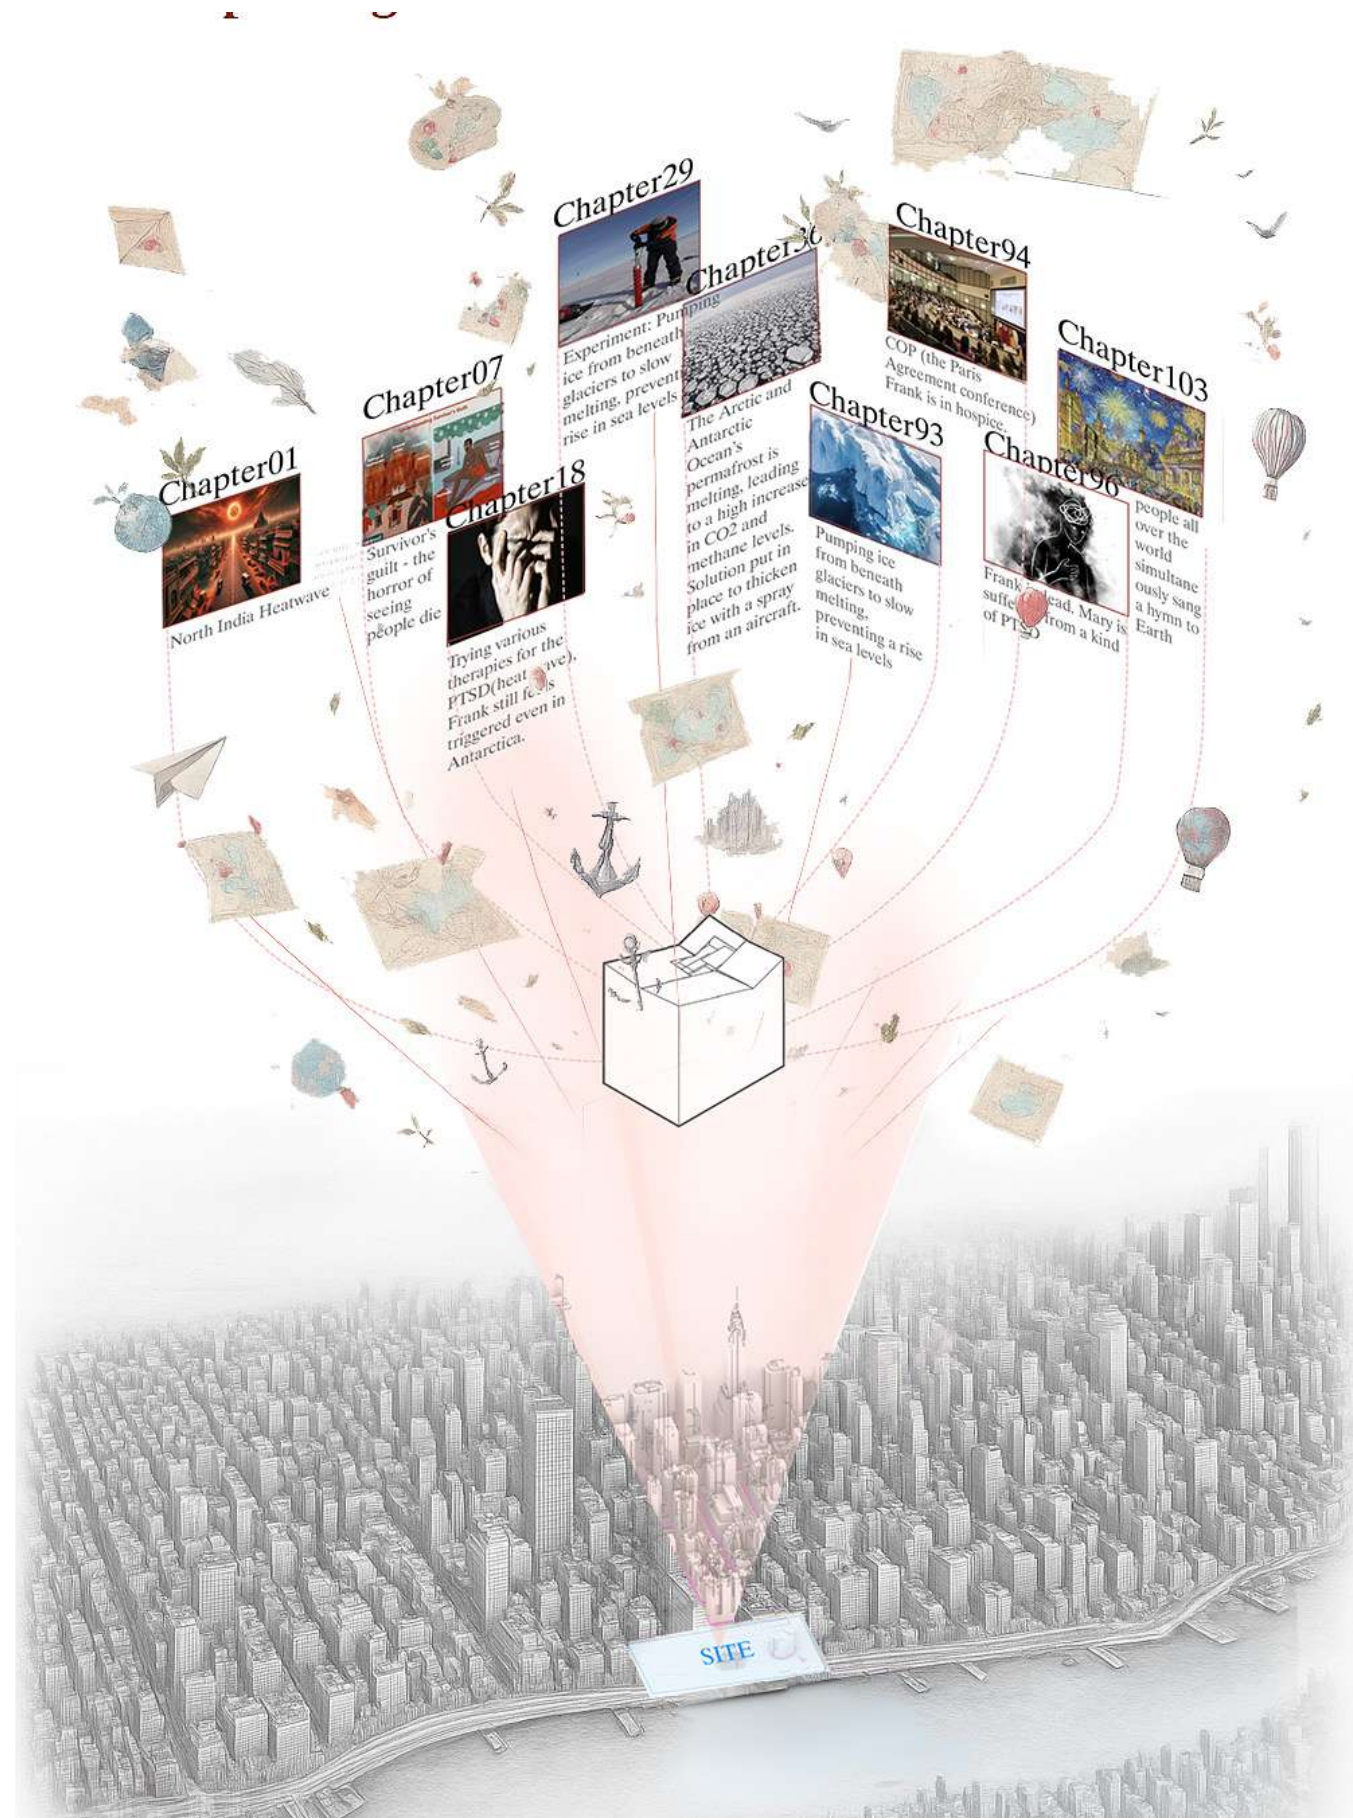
Chapter29

Experiment: Pumping ice from beneath glaciers to slow melting, prevent rise in sea levels

Chapter3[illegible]

The Arctic and Antarctic Ocean's permafrost is melting, leading to a high increase in CO2 and methane levels. Solution put in place to thicken ice with a spray from an aircraft.

Chapter94

COP (the Paris Agreement conference) Frank is in hospice.

Chapter103

people all over the world simultaneously sang a hymn to Earth

Chapter07

Survivor's guilt - the horror of seeing people die

Chapter01

North India Heatwave

Chapter18

Trying various therapies for the PTSD(heat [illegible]ave), Frank still fe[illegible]ls triggered even in Antarctica.

Chapter93

Pumping ice from beneath glaciers to slow melting, preventing a rise in sea levels

Chapter96

Frank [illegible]ead, Mary is suffe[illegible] from a kind of PTSD

SITE